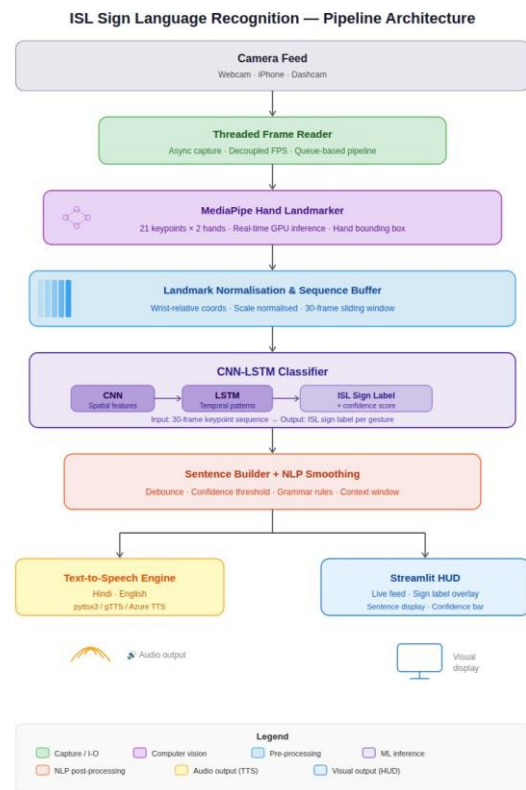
ISL Sign Language Recognition — Pipeline Architecture

Camera Feed
Webcam · iPhone · Dashcam

Threaded Frame Reader
Async capture · Decoupled FPS · Queue-based pipeline

MediaPipe Hand Landmarker
21 keypoints × 2 hands · Real-time GPU inference · Hand bounding box

Landmark Normalisation & Sequence Buffer
Wrist-relative coords · Scale normalised · 30-frame sliding window

CNN-LSTM Classifier

CNN
Spatial features

LSTM
Temporal patterns

ISL Sign Label
+ confidence score

Input: 30-frame keypoint sequence → Output: ISL sign label per gesture

Sentence Builder + NLP Smoothing
Debounce · Confidence threshold · Grammar rules · Context window

Text-to-Speech Engine
Hindi · English
pyttsx3 / gTTS / Azure TTS

Streamlit HUD
Live feed · Sign label overlay
Sentence display · Confidence bar

🔊 Audio output

Visual display

Legend
Capture / I-O
Computer vision
Pre-processing
ML inference
NLP post-processing
Audio output (TTS)
Visual output (HUD)